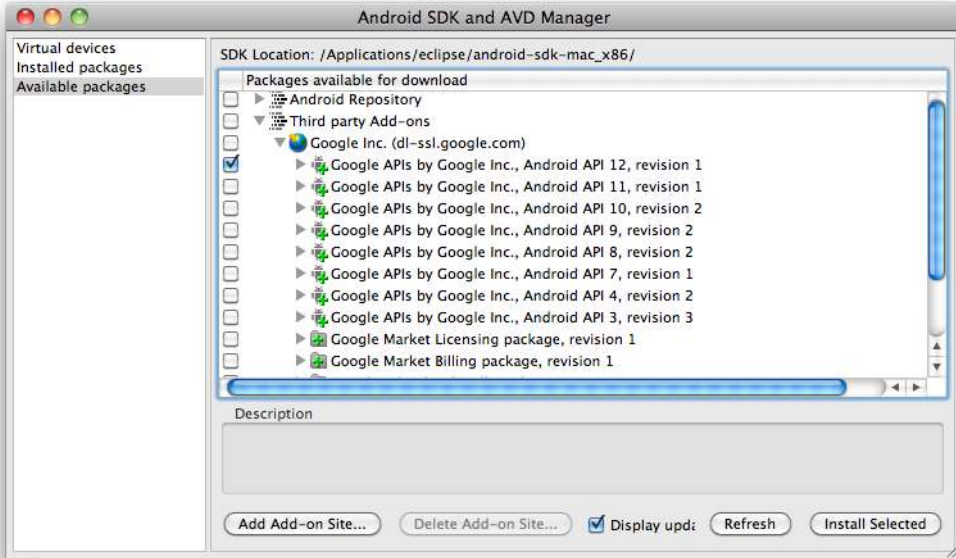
Android SDK and AVD Manager

Virtual devices
Installed packages
Available packages

SDK Location: /Applications/eclipse/android-sdk-mac_x86/

Packages available for download

Android Repository
Third party Add-ons
Google Inc. (dl-ssl.google.com)
Google APIs by Google Inc., Android API 12, revision 1
Google APIs by Google Inc., Android API 11, revision 1
Google APIs by Google Inc., Android API 10, revision 2
Google APIs by Google Inc., Android API 9, revision 2
Google APIs by Google Inc., Android API 8, revision 2
Google APIs by Google Inc., Android API 7, revision 1
Google APIs by Google Inc., Android API 4, revision 2
Google APIs by Google Inc., Android API 3, revision 3
Google Market Licensing package, revision 1
Google Market Billing package, revision 1

Description

Add Add-on Site...
Delete Add-on Site...
Display upda
Refresh
Install Selected